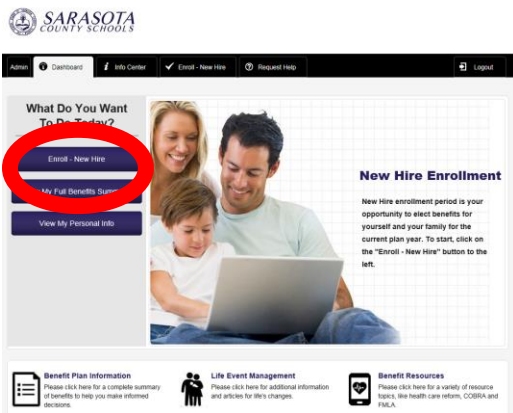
SARASOTA
COUNTY SCHOOLS

Admin Dashboard Info Center Enroll - New Hire Request Help Logout

What Do You Want To Do Today?

Enroll - New Hire

My Full Benefits Summ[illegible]

View My Personal Info

New Hire Enrollment

New Hire enrollment period is your opportunity to elect benefits for yourself and your family for the current plan year. To start, click on the "Enroll - New Hire" button to the left.

Benefit Plan Information
Please click here for a complete summary of benefits to help you make informed decisions.

Life Event Management
Please click here for additional information and articles for life's changes.

Benefit Resources
Please click here for a variety of resource topics, like health care reform, COBRA and FMLA.